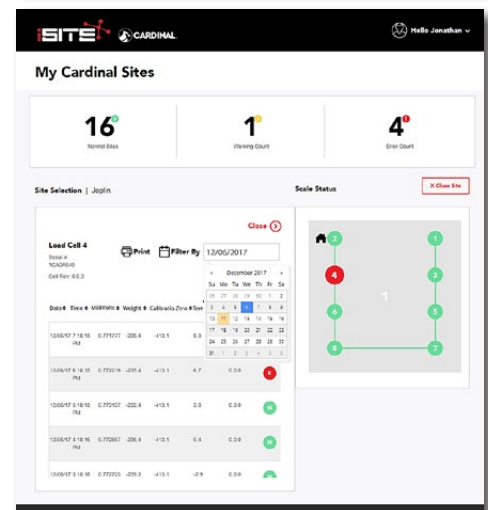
iSITE CARDINAL

Hello Jonathan

My Cardinal Sites

16 Normal Sites

1 Warning Count

4 Error Count

Site Selection | Joplin

Scale Status

X Close Site

Close

Load Cell 4

Serial # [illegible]

Cell Rev: 0.0.3

Print

Filter By 12/06/2017

December 2017

| Su | Mo | Tu | We | Th | Fr | Sa |
|---|---|---|---|---|---|---|
| 26 | 27 | 28 | 29 | 30 | 1 | 2 |
| 3 | 4 | 5 | 6 | 7 | 8 | 9 |
| 10 | 11 | 12 | 13 | 14 | 15 | 16 |
| 17 | 18 | 19 | 20 | 21 | 22 | 23 |
| 24 | 25 | 26 | 27 | 28 | 29 | 30 |
| 31 | 1 | 2 | 3 | 4 | 5 | 6 |

| Date | Time | Millivolts | Weight | Calibratio Zero | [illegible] | |
|---|---|---|---|---|---|---|
| 12/06/17 7:18:16 PM | | 0.771777 | -206.4 | -413.1 | 8.9 | |
| 12/06/17 5:18:16 PM | | 0.772219 | -205.4 | -413.1 | 6.7 | 0.3 0 | E |
| 12/06/17 5:18:16 PM | | 0.772107 | -222.6 | -413.1 | 3.8 | 0.3 0 | N |
| 12/06/17 4:18:16 PM | | 0.772667 | -206.4 | -413.1 | 0.4 | 0.3 0 | N |
| 12/06/17 3:18:16 | | 0.772703 | -205.2 | -413.1 | -2.9 | 0.3 0 | N |

2 1 4 3 1 6 5 8 7